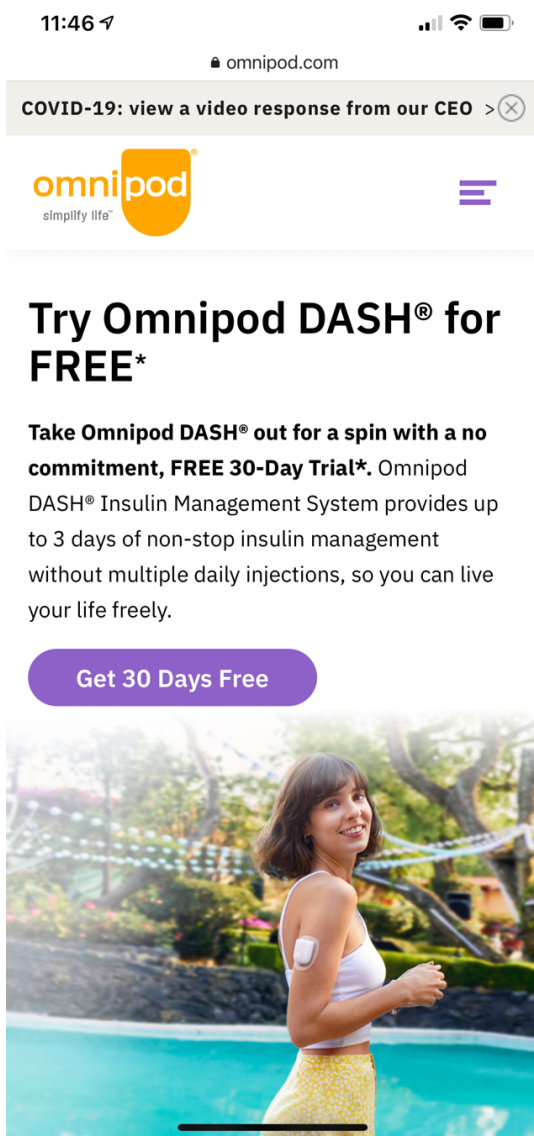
11:46

omnipod.com

COVID-19: view a video response from our CEO >

omnipod®
simplify life™

Try Omnipod DASH® for FREE*

**Take Omnipod DASH® out for a spin with a no commitment, FREE 30-Day Trial*.** Omnipod DASH® Insulin Management System provides up to 3 days of non-stop insulin management without multiple daily injections, so you can live your life freely.

Get 30 Days Free